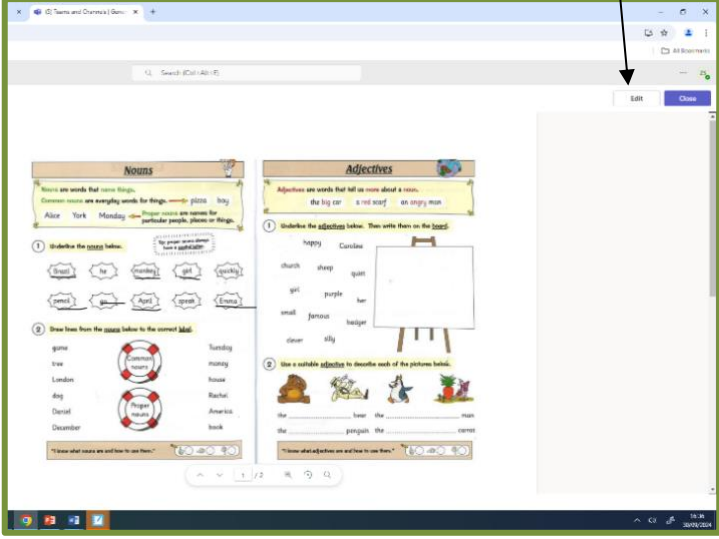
(3) Teams and Channels | Gene

All Bookmarks

Search (Ctrl+Alt+E)

Edit
Close

Nouns

Nouns are words that name things.
Common nouns are everyday words for things. pizza boy
Alice York Monday Proper nouns are names for particular people, places or things.

1 Underline the nouns below.

Tip: proper nouns always have a capital letter.

Snail he monkey girl quickly
pencil go April speak Emma

2 Draw lines from the nouns below to the correct label.

game Tuesday
tree Common nouns money
London house
dog Rachel
Daniel Proper nouns America
December book

"I know what nouns are and how to use them."

Adjectives

Adjectives are words that tell us more about a noun.
the big car a red scarf an angry man

1 Underline the adjectives below. Then write them on the board.

happy Caroline
church sheep quiet
girl purple her
small famous badger
clever silly

2 Use a suitable adjective to describe each of the pictures below.

the .................... bear the .................... man
the .................... penguin the .................... carrot

"I know what adjectives are and how to use them."

1 / 2

16:36
30/09/2024